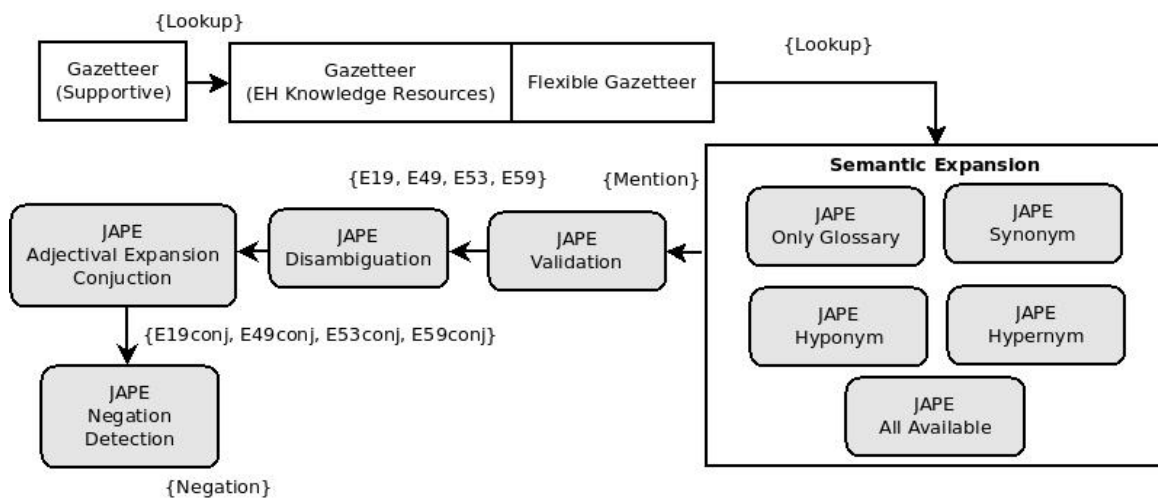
{Lookup}

Gazetteer (Supportive)

Gazetteer (EH Knowledge Resources)

Flexible Gazetteer

{Lookup}

Semantic Expansion

JAPE Only Glossary

JAPE Synonym

JAPE Hyponym

JAPE Hypernym

JAPE All Available

{Mention}

JAPE Validation

{E19, E49, E53, E59}

JAPE Disambiguation

JAPE Adjectival Expansion Conjuction

{E19conj, E49conj, E53conj, E59conj}

JAPE Negation Detection

{Negation}